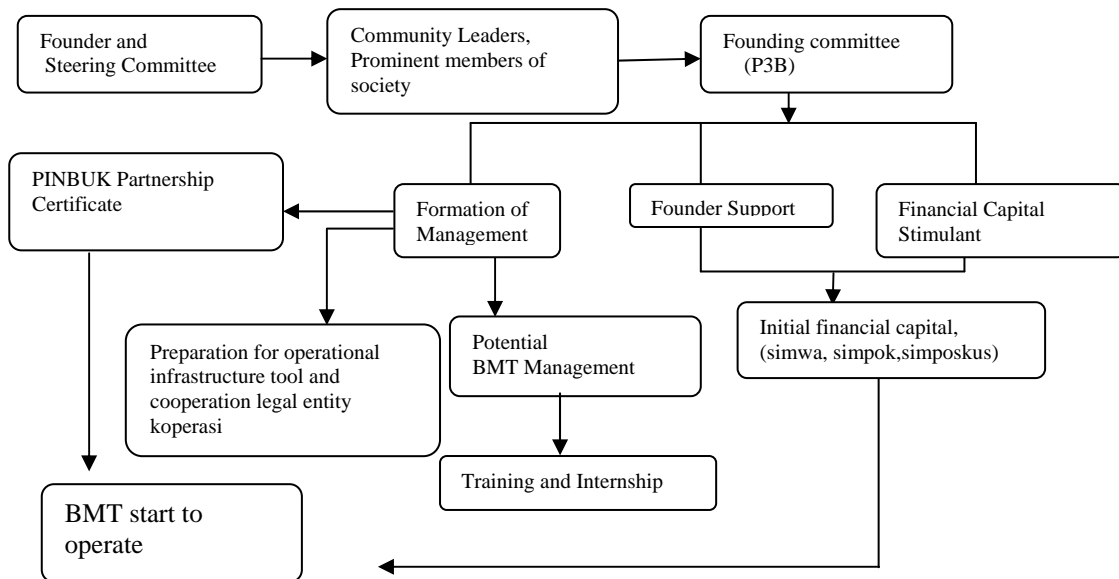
Founder and Steering Committee

Community Leaders, Prominent members of society

Founding committee (P3B)

PINBUK Partnership Certificate

Formation of Management

Founder Support

Financial Capital Stimulant

Preparation for operational infrastructure tool and cooperation legal entity koperasi

Potential BMT Management

Initial financial capital, (simwa, simpok,simposkus)

Training and Internship

BMT start to operate